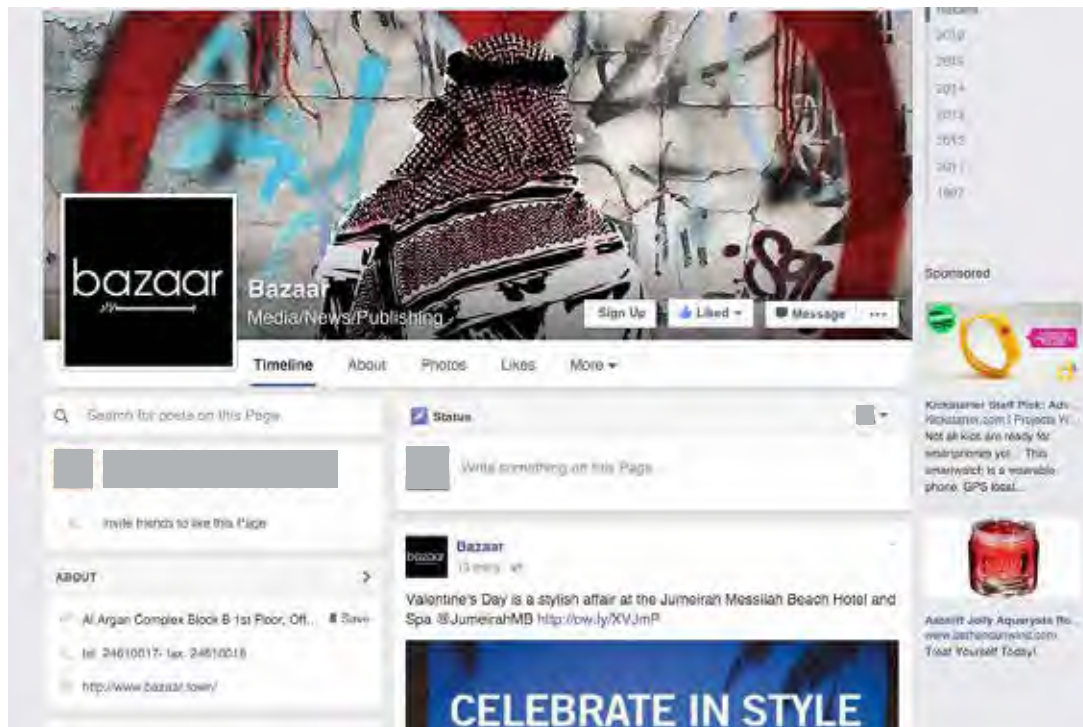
Recent
2016
2015
2014
2013
2012
2011
1997

bazaar

Bazaar
Media/News/Publishing

Sign Up
Liked
Message
...

Timeline
About
Photos
Likes
More

Search for posts on this Page

Invite friends to like this Page

ABOUT

Al Argan Complex Block B 1st Floor, Off...
Save

tel: 24610017- fax: 24610018

http://www.bazaar.town/

Status

Write something on this Page...

bazaar

Bazaar
13 mins

Valentine's Day is a stylish affair at the Jumeirah Messilah Beach Hotel and Spa @JumeirahMB http://ow.ly/XVJmP

CELEBRATE IN STYLE

Sponsored

Kickstarter Staff Pick: Ad...
Kickstarter.com | Projects W...
Not all kids are ready for smartphones yet... This smartwatch is a wearable phone. GPS local...

Aabsolut Jelly Aquaryaia Ro...
www.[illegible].com
Treat Yourself Today!